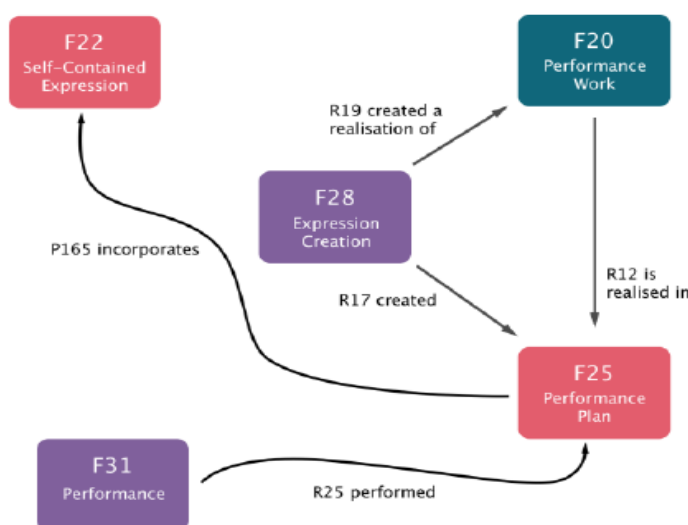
F22
Self-Contained Expression

F20
Performance Work

R19 created a realisation of

F28
Expression Creation

P165 incorporates

R12 is realised in

R17 created

F25
Performance Plan

F31
Performance

R25 performed